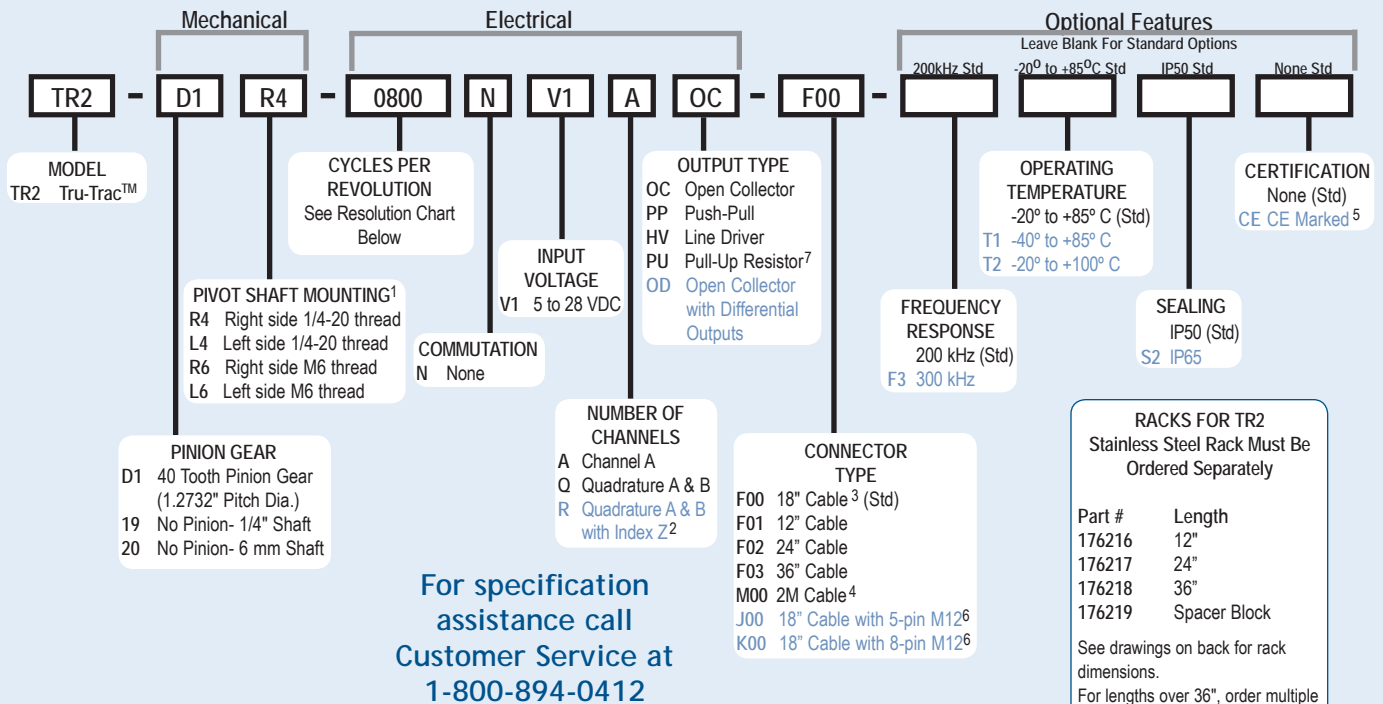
Mechanical

Electrical

Optional Features

Leave Blank For Standard Options

200kHz Std

-20º to +85ºC Std

IP50 Std

None Std

TR2 - D1 R4 - 0800 N V1 A OC - F00 -

MODEL
TR2 Tru-Trac™

CYCLES PER REVOLUTION
See Resolution Chart Below

OUTPUT TYPE
OC Open Collector
PP Push-Pull
HV Line Driver
PU Pull-Up Resistor$^7$
OD Open Collector with Differential Outputs

OPERATING TEMPERATURE
-20º to +85º C (Std)
T1 -40º to +85º C
T2 -20º to +100º C

CERTIFICATION
None (Std)
CE CE Marked$^5$

INPUT VOLTAGE
V1 5 to 28 VDC

PIVOT SHAFT MOUNTING$^1$
R4 Right side 1/4-20 thread
L4 Left side 1/4-20 thread
R6 Right side M6 thread
L6 Left side M6 thread

COMMUTATION
N None

FREQUENCY RESPONSE
200 kHz (Std)
F3 300 kHz

SEALING
IP50 (Std)
S2 IP65

NUMBER OF CHANNELS
A Channel A
Q Quadrature A & B
R Quadrature A & B with Index Z$^2$

PINION GEAR
D1 40 Tooth Pinion Gear (1.2732" Pitch Dia.)
19 No Pinion- 1/4" Shaft
20 No Pinion- 6 mm Shaft

CONNECTOR TYPE
F00 18" Cable$^3$ (Std)
F01 12" Cable
F02 24" Cable
F03 36" Cable
M00 2M Cable$^4$
J00 18" Cable with 5-pin M12$^6$
K00 18" Cable with 8-pin M12$^6$

RACKS FOR TR2
Stainless Steel Rack Must Be Ordered Separately

| Part # | Length |
|---|---|
| 176216 | 12" |
| 176217 | 24" |
| 176218 | 36" |
| 176219 | Spacer Block |

See drawings on back for rack dimensions.
For lengths over 36", order multiple

For specification assistance call Customer Service at 1-800-894-0412